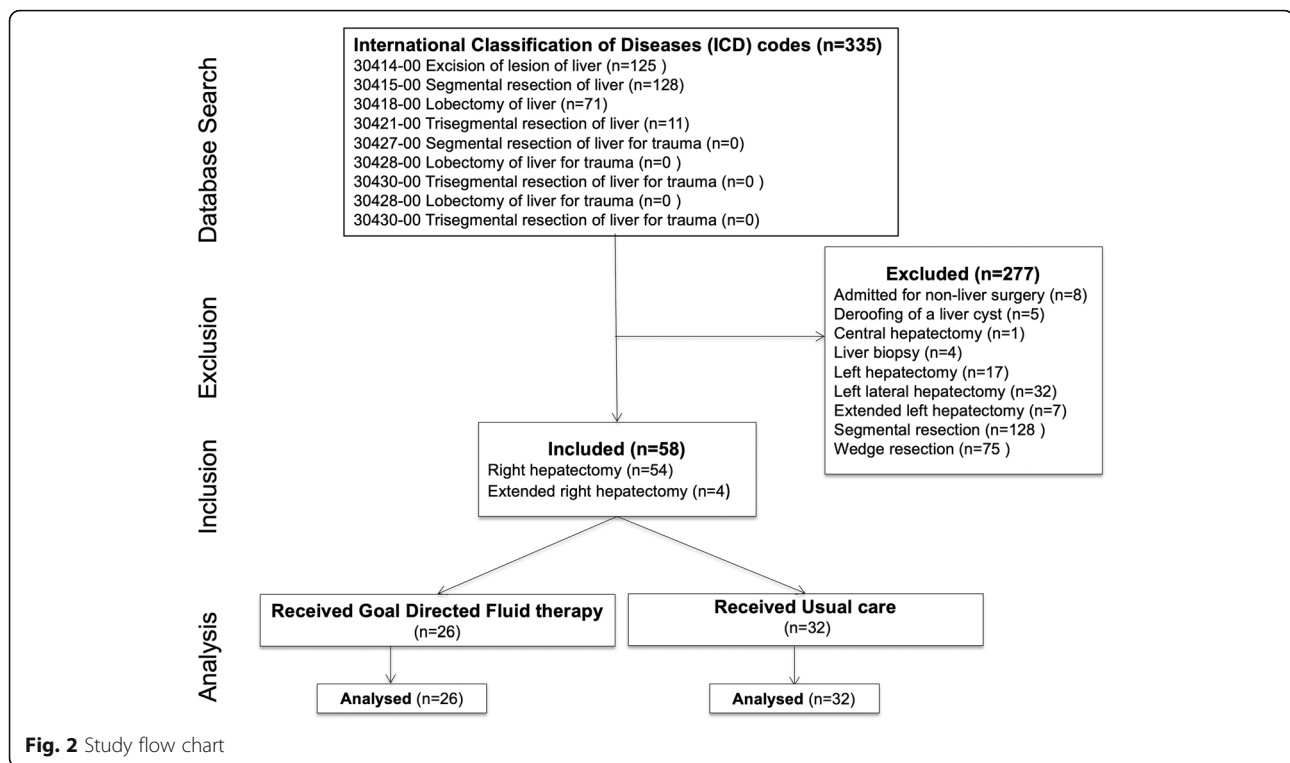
Database Search

International Classification of Diseases (ICD) codes (n=335)
30414-00 Excision of lesion of liver (n=125 )
30415-00 Segmental resection of liver (n=128)
30418-00 Lobectomy of liver (n=71)
30421-00 Trisegmental resection of liver (n=11)
30427-00 Segmental resection of liver for trauma (n=0)
30428-00 Lobectomy of liver for trauma (n=0 )
30430-00 Trisegmental resection of liver for trauma (n=0 )
30428-00 Lobectomy of liver for trauma (n=0 )
30430-00 Trisegmental resection of liver for trauma (n=0)

Exclusion

Excluded (n=277)
Admitted for non-liver surgery (n=8)
Deroofing of a liver cyst (n=5)
Central hepatectomy (n=1)
Liver biopsy (n=4)
Left hepatectomy (n=17)
Left lateral hepatectomy (n=32)
Extended left hepatectomy (n=7)
Segmental resection (n=128 )
Wedge resection (n=75 )

Inclusion

Included (n=58)
Right hepatectomy (n=54)
Extended right hepatectomy (n=4)

Analysis

Received Goal Directed Fluid therapy
(n=26)

Received Usual care
(n=32)

Analysed (n=26)

Analysed (n=32)

Fig. 2 Study flow chart